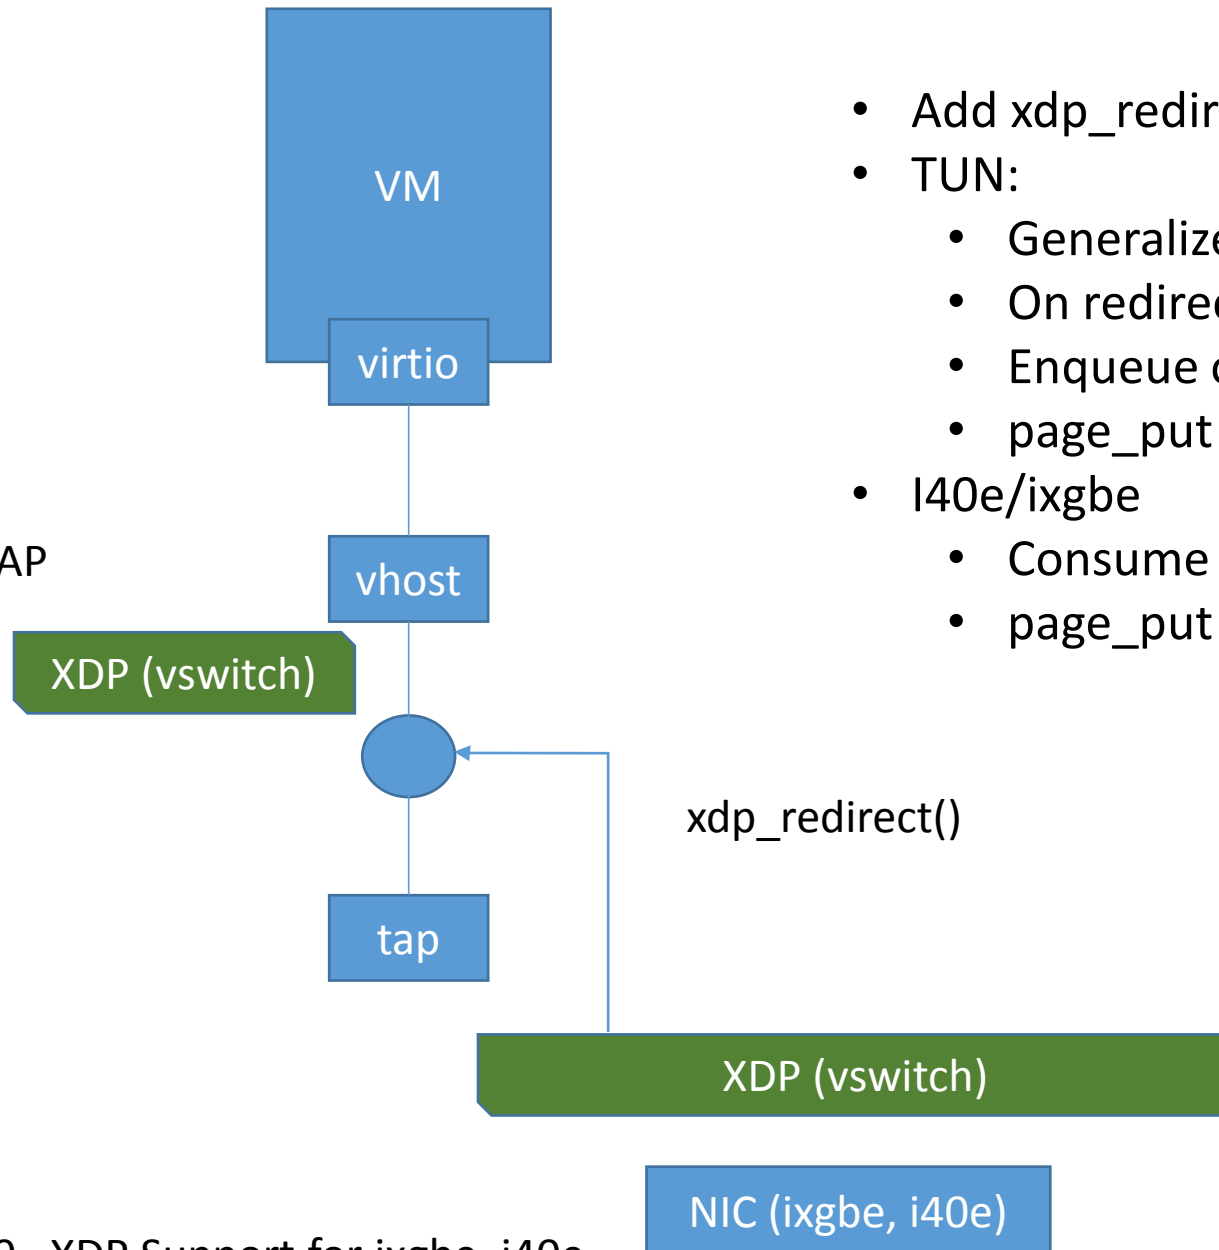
VM

virtio

vhost

AP

XDP (vswitch)

tap

xdp_redirect()

XDP (vswitch)

NIC (ixgbe, i40e)

• Add xdp_redir
• TUN:
  • Generaliz
  • On redire
  • Enqueue
  • page_put
• I40e/ixgbe
  • Consume
  • page_put

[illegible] XDP Support for ixgbe, i40e